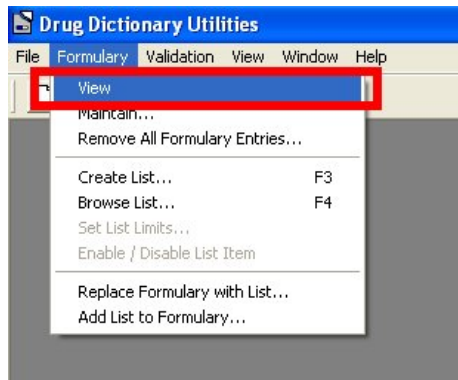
Drug Dictionary Utilities

File Formulary Validation View Window Help

View
Maintain...
Remove All Formulary Entries...
Create List... F3
Browse List... F4
Set List Limits...
Enable / Disable List Item
Replace Formulary with List...
Add List to Formulary...